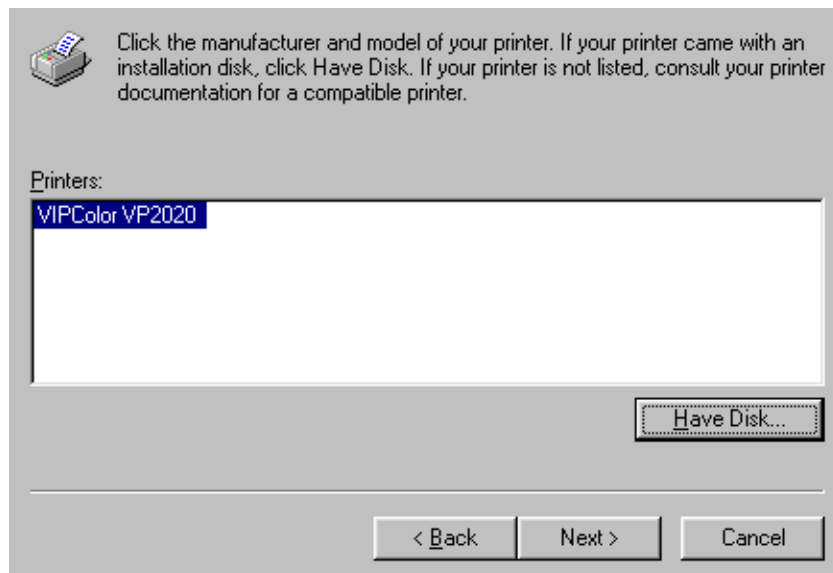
Click the manufacturer and model of your printer. If your printer came with an installation disk, click Have Disk. If your printer is not listed, consult your printer documentation for a compatible printer.

Printers:

VIPColor VP2020

Have Disk...

< Back

Next >

Cancel